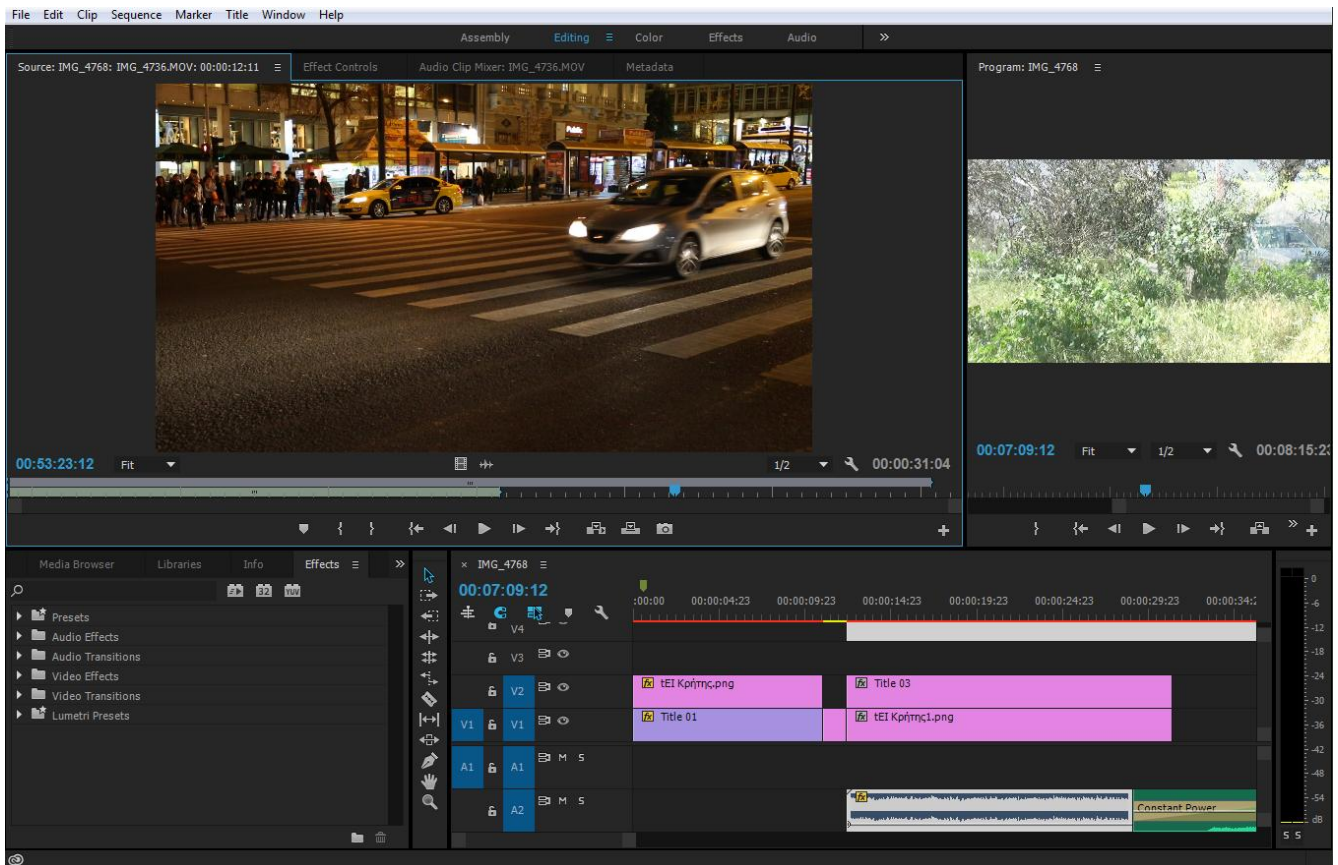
File Edit Clip Sequence Marker Title Window Help

Assembly Editing ≡ Color Effects Audio »

Source: IMG_4768: IMG_4736.MOV: 00:00:12:11 ≡ Effect Controls Audio Clip Mixer: IMG_4736.MOV Metadata

Program: IMG_4768 ≡

00:53:23:12 Fit 1/2 00:00:31:04

00:07:09:12 Fit 1/2 00:08:15:2

Media Browser Libraries Info Effects ≡ »

Presets
Audio Effects
Audio Transitions
Video Effects
Video Transitions
Lumetri Presets

× IMG_4768 ≡
00:07:09:12
:00:00 00:00:04:23 00:00:09:23 00:00:14:23 00:00:19:23 00:00:24:23 00:00:29:23 00:00:34:

V4
V3
V2 tEI Κρήτης.png Title 03
V1 V1 Title 01 tEI Κρήτης1.png
A1 A1 M S
A2 M S Constant Power

0
-6
-12
-18
-24
-30
-36
-42
-48
-54
dB
S S